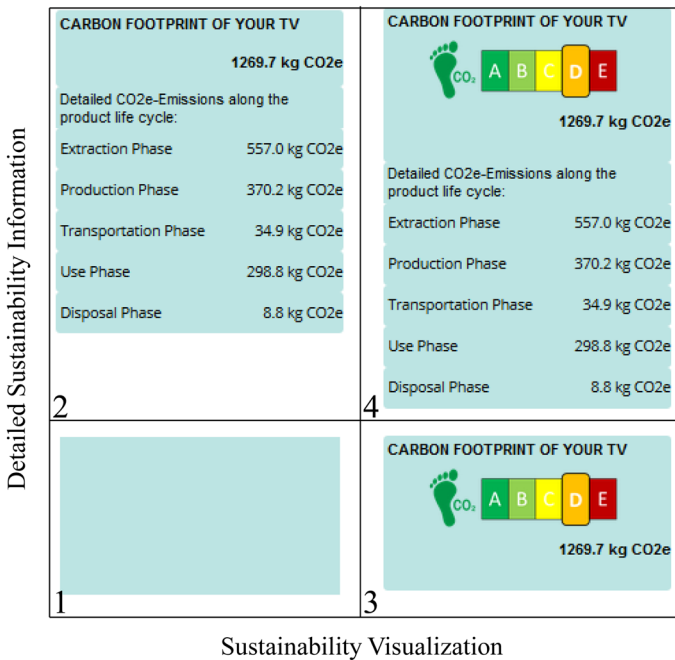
Detailed Sustainability Information

CARBON FOOTPRINT OF YOUR TV

1269.7 kg CO2e

Detailed CO2e-Emissions along the product life cycle:

| | |
|---|---|
| Extraction Phase | 557.0 kg CO2e |
| Production Phase | 370.2 kg CO2e |
| Transportation Phase | 34.9 kg CO2e |
| Use Phase | 298.8 kg CO2e |
| Disposal Phase | 8.8 kg CO2e |

2

CARBON FOOTPRINT OF YOUR TV

$CO_2$ A B C D E

1269.7 kg CO2e

Detailed CO2e-Emissions along the product life cycle:

| | |
|---|---|
| Extraction Phase | 557.0 kg CO2e |
| Production Phase | 370.2 kg CO2e |
| Transportation Phase | 34.9 kg CO2e |
| Use Phase | 298.8 kg CO2e |
| Disposal Phase | 8.8 kg CO2e |

4

1

CARBON FOOTPRINT OF YOUR TV

$CO_2$ A B C D E

1269.7 kg CO2e

3

Sustainability Visualization